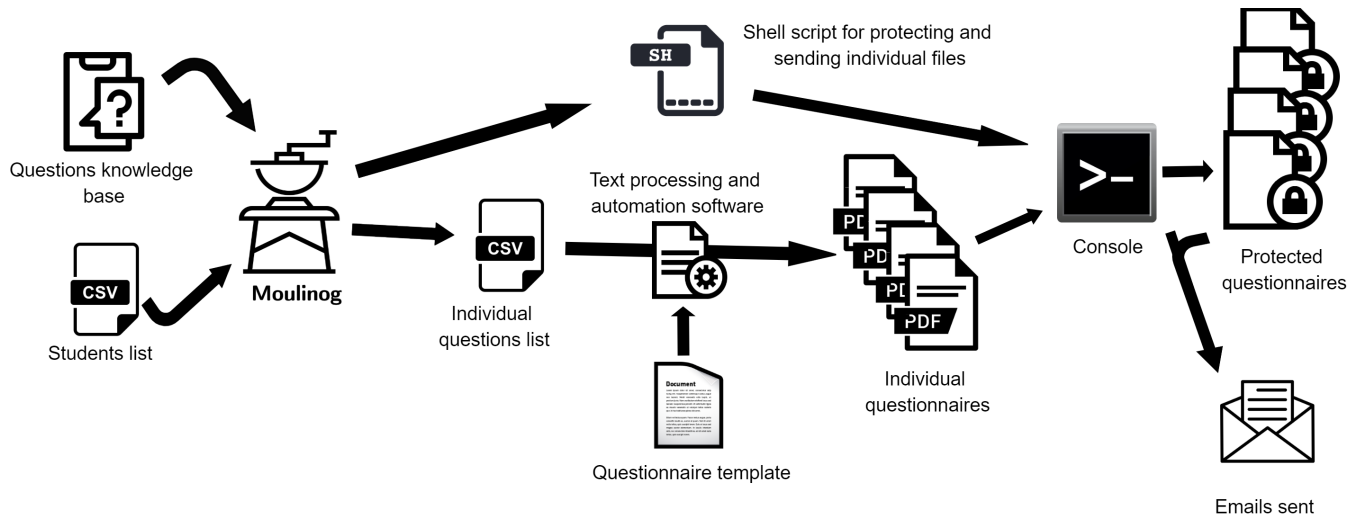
SH

Shell script for protecting and sending individual files

Questions knowledge base

CSV

Students list

Moulinog

CSV

Individual questions list

Text processing and automation software

Document

Questionnaire template

PDF

PD

PD

PD

Individual questionnaires

>_

Console

Protected questionnaires

Emails sent